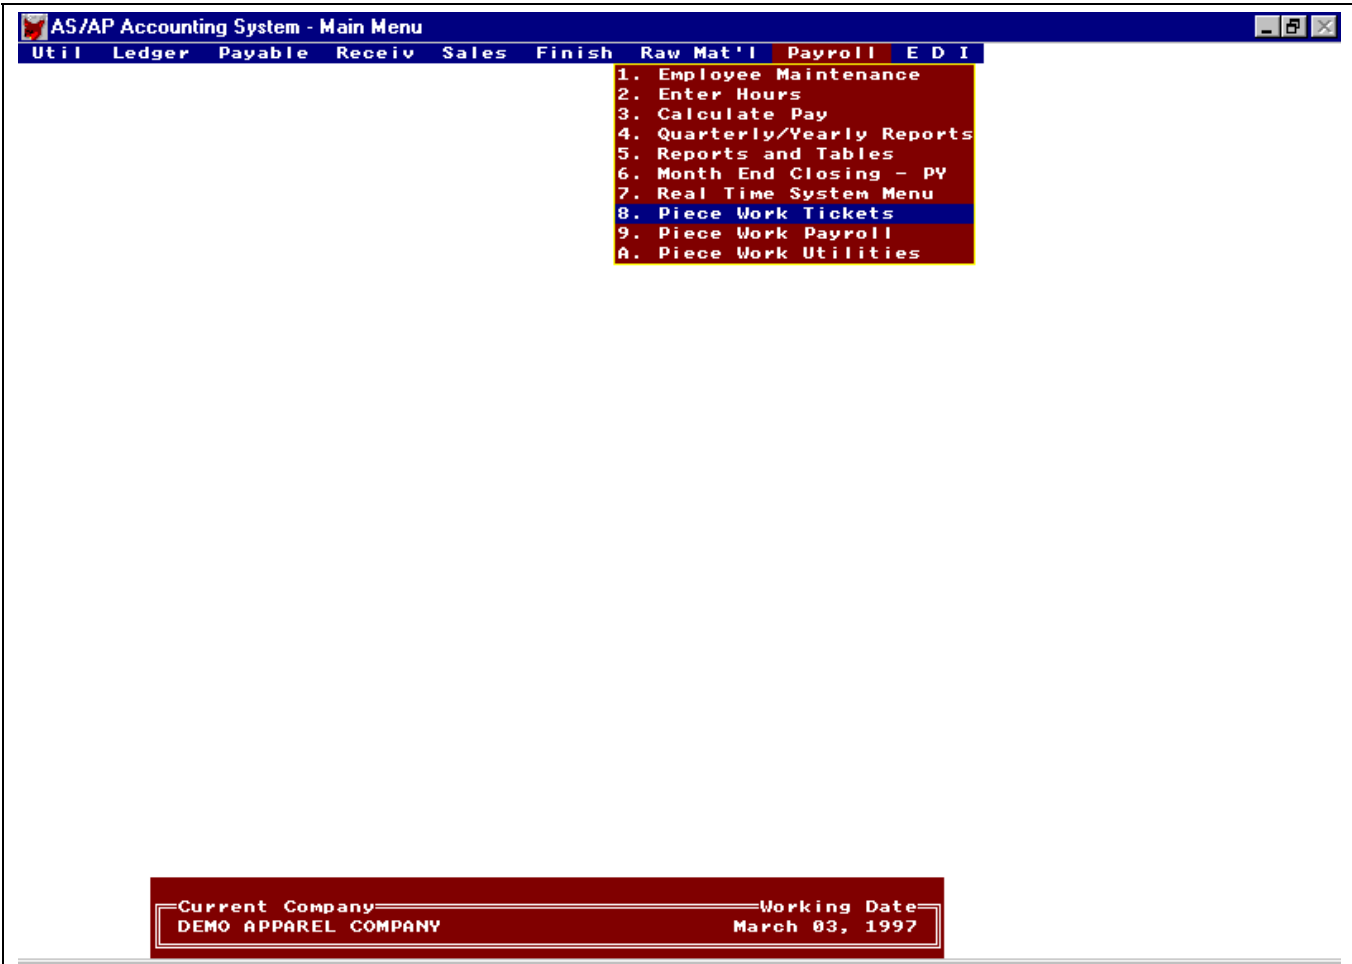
AS/AP Accounting System - Main Menu

Util Ledger Payable Receiv Sales Finish Raw Mat'l Payroll E D I

1. Employee Maintenance
2. Enter Hours
3. Calculate Pay
4. Quarterly/Yearly Reports
5. Reports and Tables
6. Month End Closing - PY
7. Real Time System Menu
8. Piece Work Tickets
9. Piece Work Payroll
A. Piece Work Utilities

Current Company
DEMO APPAREL COMPANY

Working Date
March 03, 1997